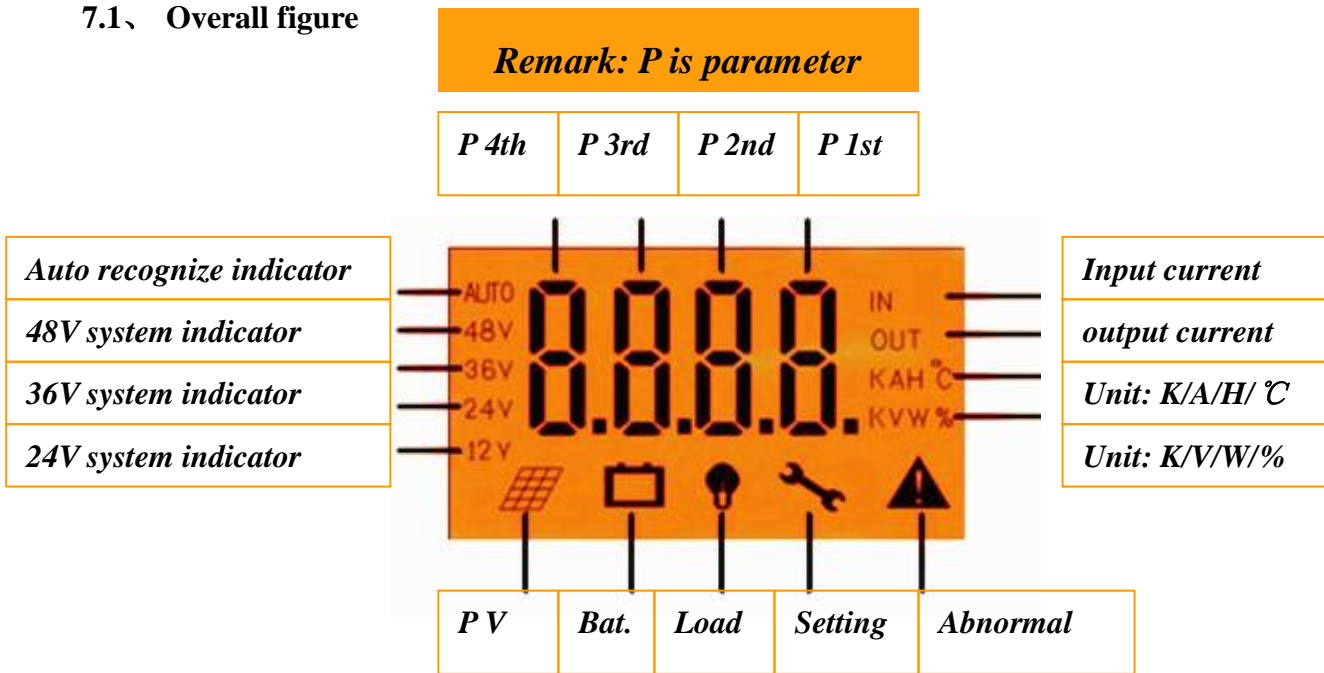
7.1、 Overall figure

Remark: P is parameter

| P 4th | P 3rd | P 2nd | P 1st |
|---|---|---|---|

Auto recognize indicator
48V system indicator
36V system indicator
24V system indicator

AUTO
48V
36V
24V
12 Y

8.8.8.8.

IN
OUT
KAH ℃
KVW %

Input current
output current
Unit: K/A/H/ ℃
Unit: K/V/W/%

| P V | Bat. | Load | Setting | Abnormal |
|---|---|---|---|---|